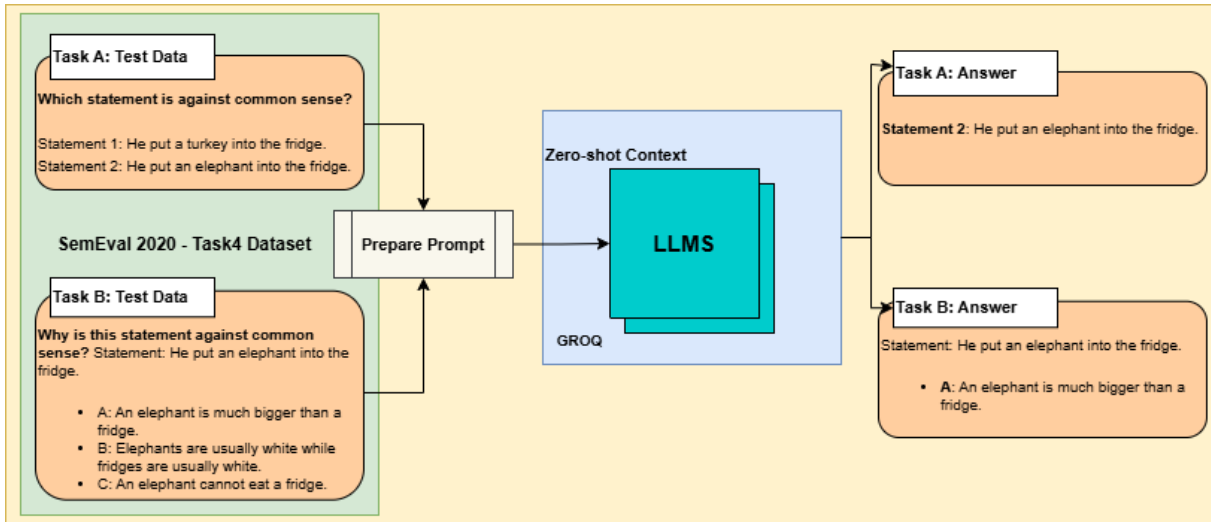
Task A: Test Data

Which statement is against common sense?

Statement 1: He put a turkey into the fridge.
Statement 2: He put an elephant into the fridge.

SemEval 2020 - Task4 Dataset

Task B: Test Data

Why is this statement against common sense? Statement: He put an elephant into the fridge.

- A: An elephant is much bigger than a fridge.
- B: Elephants are usually white while fridges are usually white.
- C: An elephant cannot eat a fridge.

Prepare Prompt

Zero-shot Context

LLMS

GROQ

Task A: Answer

Statement 2: He put an elephant into the fridge.

Task B: Answer

Statement: He put an elephant into the fridge.

- A: An elephant is much bigger than a fridge.